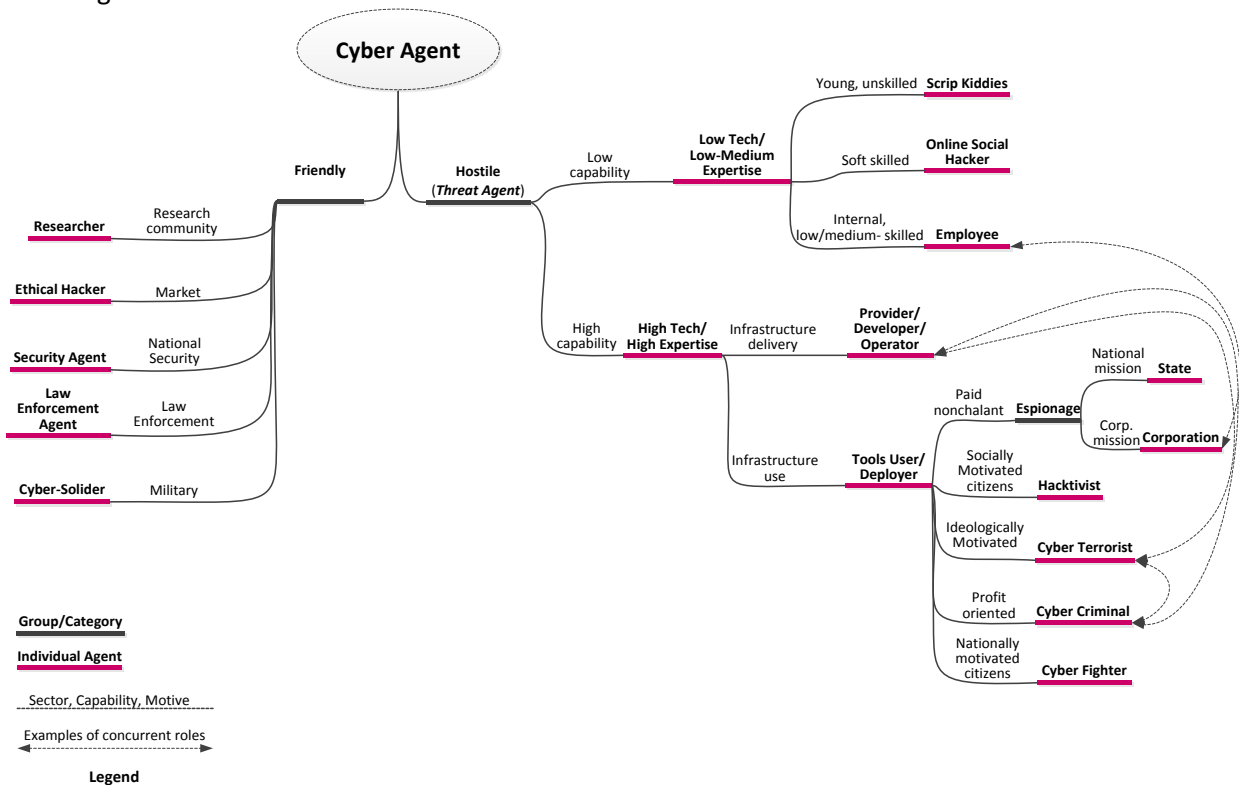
Cyber Agent

Friendly

Researcher
Research community

Ethical Hacker
Market

Security Agent
National Security

Law Enforcement Agent
Law Enforcement

Cyber-Solider
Military

Hostile (*Threat Agent*)

Low capability

Low Tech/ Low-Medium Expertise

Young, unskilled
Scrip Kiddies

Soft skilled
Online Social Hacker

Internal, low/medium- skilled
Employee

High capability

High Tech/ High Expertise

Infrastructure delivery
Provider/ Developer/ Operator

Infrastructure use
Tools User/ Deployer

Paid nonchalant
Espionage

National mission
State

Corp. mission
Corporation

Socially Motivated citizens
Hacktivist

Ideologically Motivated
Cyber Terrorist

Profit oriented
Cyber Criminal

Nationally motivated citizens
Cyber Fighter

Group/Category

Individual Agent

Sector, Capability, Motive

Examples of concurrent roles

Legend